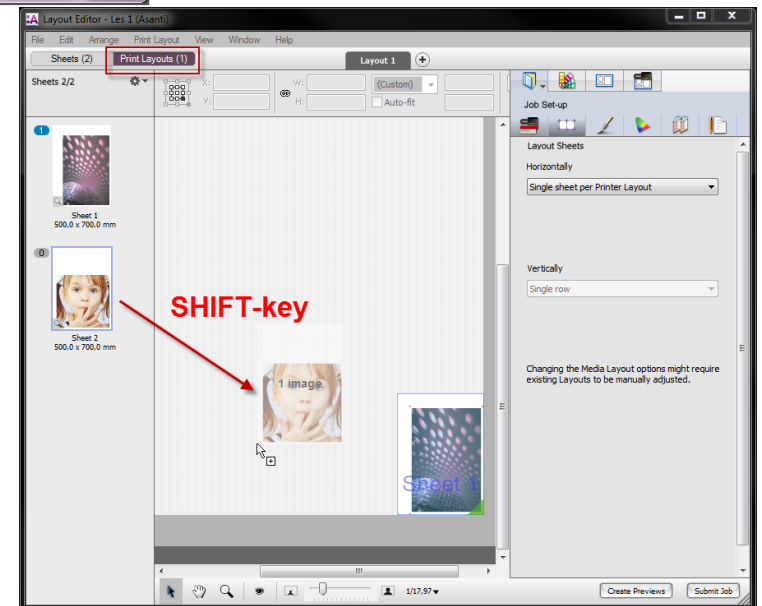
Layout Editor - Les 1 (Asanti)

File Edit Arrange Print Layout View Window Help

Sheets (2) Print Layouts (1)

Layout 1

Sheets 2/2

X:
Y:
W:
H:
(Custom)
Auto-fit

1

Sheet 1
500,0 x 700,0 mm

0

Sheet 2
500,0 x 700,0 mm

SHIFT-key

1 image

Sheet 1

Job Set-up

Layout Sheets

Horizontally

Single sheet per Printer Layout

Vertically

Single row

Changing the Media Layout options might require existing Layouts to be manually adjusted.

1/17,97

Create Previews

Submit Job